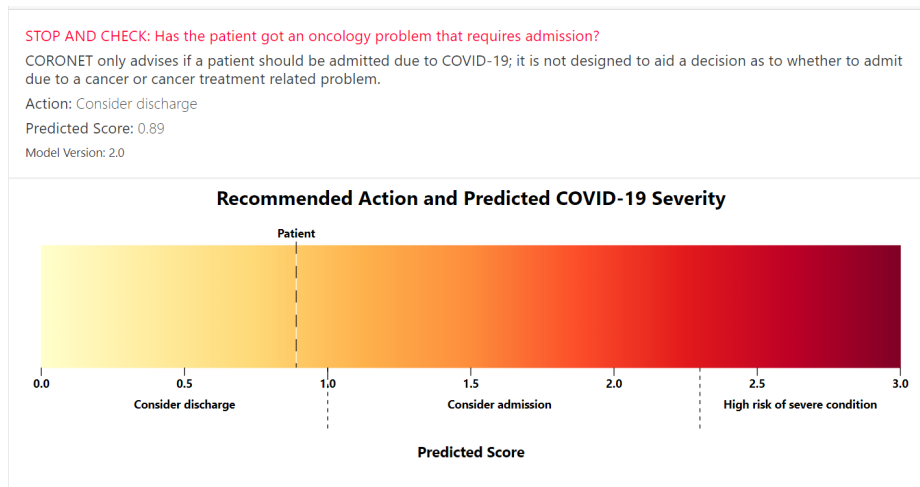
STOP AND CHECK: Has the patient got an oncology problem that requires admission?

CORONET only advises if a patient should be admitted due to COVID-19; it is not designed to aid a decision as to whether to admit due to a cancer or cancer treatment related problem.

Action: Consider discharge

Predicted Score: 0.89

Model Version: 2.0

Recommended Action and Predicted COVID-19 Severity

Patient

0.0
0.5
1.0
1.5
2.0
2.5
3.0

Consider discharge
Consider admission
High risk of severe condition

Predicted Score